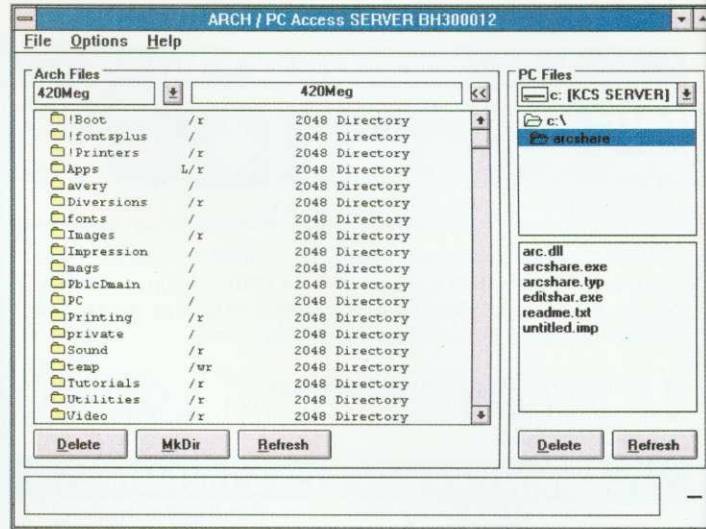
ARCH / PC Access SERVER BH300012

File Options Help

Arch Files

420Meg

420Meg

<<

| | | | |
|---|---|---|---|
| !Boot | /r | 2048 | Directory |
| !fontsplus | / | 2048 | Directory |
| !Printers | /r | 2048 | Directory |
| Apps | L/r | 2048 | Directory |
| avery | / | 2048 | Directory |
| Diversions | /r | 2048 | Directory |
| fonts | / | 2048 | Directory |
| Images | /r | 2048 | Directory |
| Impression | / | 2048 | Directory |
| mags | / | 2048 | Directory |
| PblcDmain | / | 2048 | Directory |
| PC | / | 2048 | Directory |
| Printing | /r | 2048 | Directory |
| private | / | 2048 | Directory |
| Sound | /r | 2048 | Directory |
| temp | /wr | 2048 | Directory |
| Tutorials | /r | 2048 | Directory |
| Utilities | /r | 2048 | Directory |
| Video | /r | 2048 | Directory |

Delete MkDir Refresh

PC Files

c: [KCS SERVER]

c:\
arcshare

arc.dll
arcshare.exe
arcshare.typ
editshar.exe
readme.txt
untitled.imp

Delete Refresh